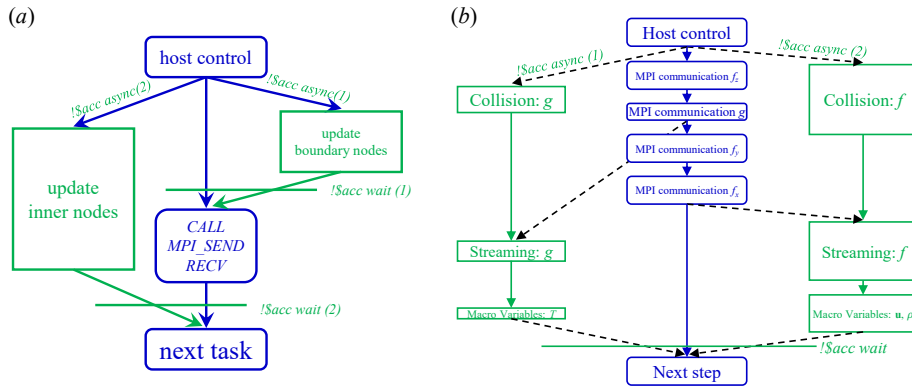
(a)

host control

!$acc async(2)

!$acc async(1)

update boundary nodes

update inner nodes

!$acc wait (1)

CALL MPI_SEND RECV

!$acc wait (2)

next task

(b)

Host control

!$acc async (1)

!$acc async (2)

MPI communication $f_z$

Collision: $g$

Collision: $f$

MPI communication $g$

MPI communication $f_y$

MPI communication $f_x$

Streaming: $g$

Streaming: $f$

Macro Variables: $T$

Macro Variables: $\mathbf{u}$, $\rho$

!$acc wait

Next step